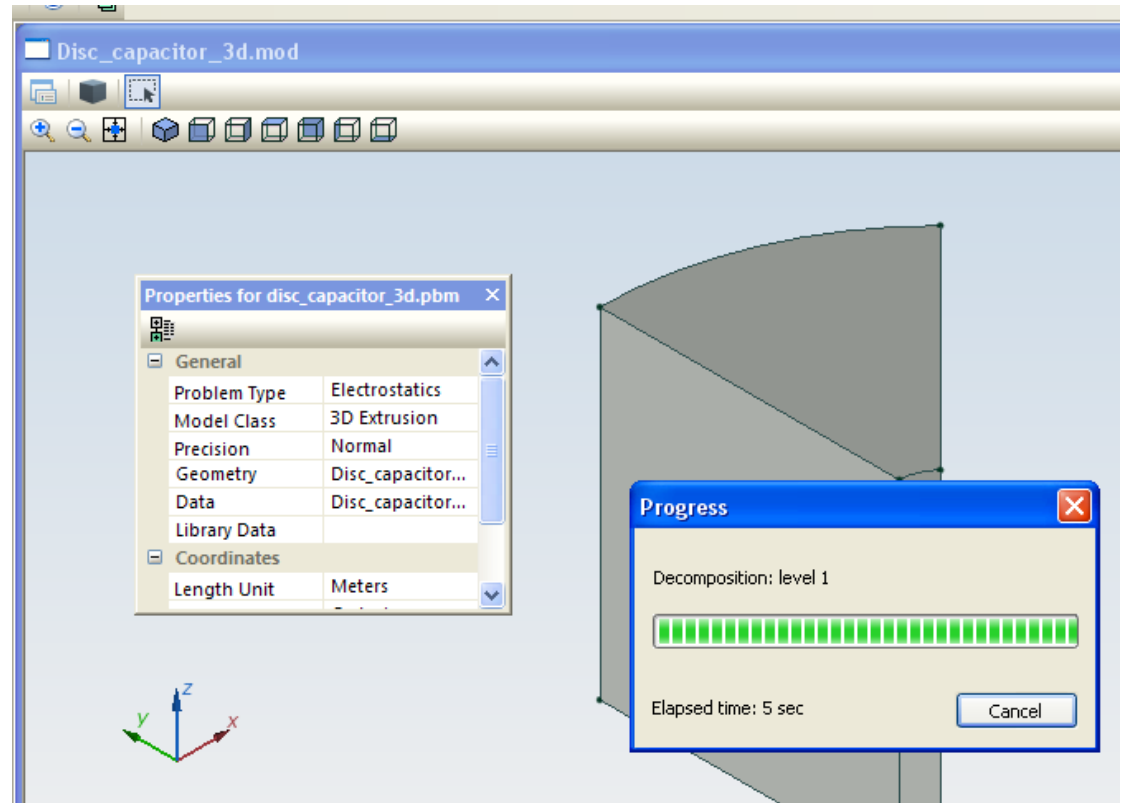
Disc_capacitor_3d.mod

Properties for disc_capacitor_3d.pbm

| General | |
|---|---|
| Problem Type | Electrostatics |
| Model Class | 3D Extrusion |
| Precision | Normal |
| Geometry | Disc_capacitor... |
| Data | Disc_capacitor... |
| Library Data | |
| Coordinates | |
| Length Unit | Meters |

Progress

Decomposition: level 1

Elapsed time: 5 sec

Cancel

z
y
x